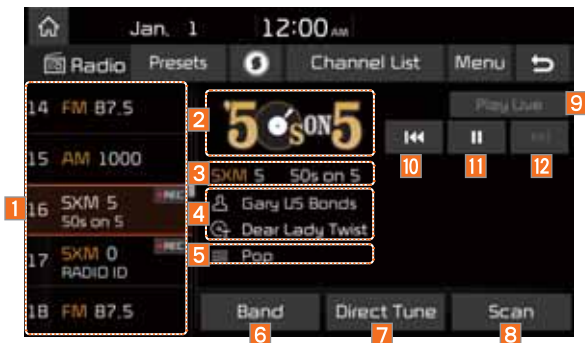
Jan. 1 12:00 AM

Radio Presets Channel List Menu

14 FM 87.5

15 AM 1000

16 SXM 5 50s on 5 REC

17 SXM 0 RADIO ID REC

18 FM 87.5

1

2 '5 ON 5

3 SXM 5 50s on 5

4 Gary US Bonds

Dear Lady Twist

5 Pop

Play Live 9

10 11 12

Band 6

Direct Tune 7

Scan 8